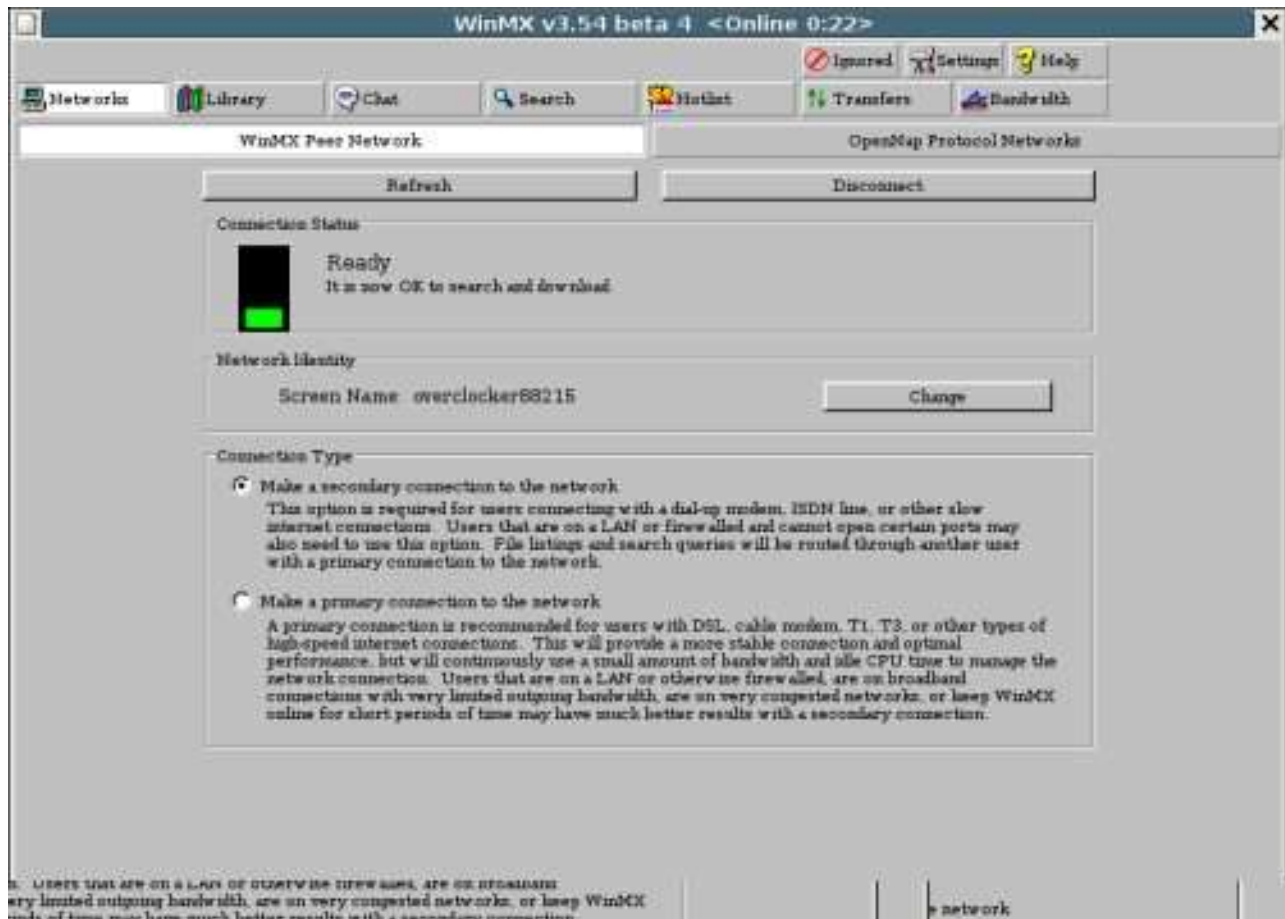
WinMX v3.54 beta 4 <Online 0:22>

Ignored
Settings
Help

Networks
Library
Chat
Search
Hotlist
Transfers
Bandwidth

WinMX Peer Network
OpenNap Protocol Networks

Refresh
Disconnect

Connection Status

Ready
It is now OK to search and download

Network Identity

Screen Name overclocker88215
Change

Connection Type

Make a secondary connection to the network
This option is required for users connecting with a dial-up modem, ISDN line, or other slow internet connections. Users that are on a LAN or firewalled and cannot open certain ports may also need to use this option. File listings and search queries will be routed through another user with a primary connection to the network.

Make a primary connection to the network
A primary connection is recommended for users with DSL, cable modem, T1, T3, or other types of high-speed internet connections. This will provide a more stable connection and optimal performance, but will continuously use a small amount of bandwidth and idle CPU time to manage the network connection. Users that are on a LAN or otherwise firewalled, are on broadband connections with very limited outgoing bandwidth, are on very congested networks, or keep WinMX online for short periods of time may have much better results with a secondary connection.

. Users that are on a LAN or otherwise firewalled, are on broadband
ery limited outgoing bandwidth, are on very congested networks, or keep WinMX
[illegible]
e network